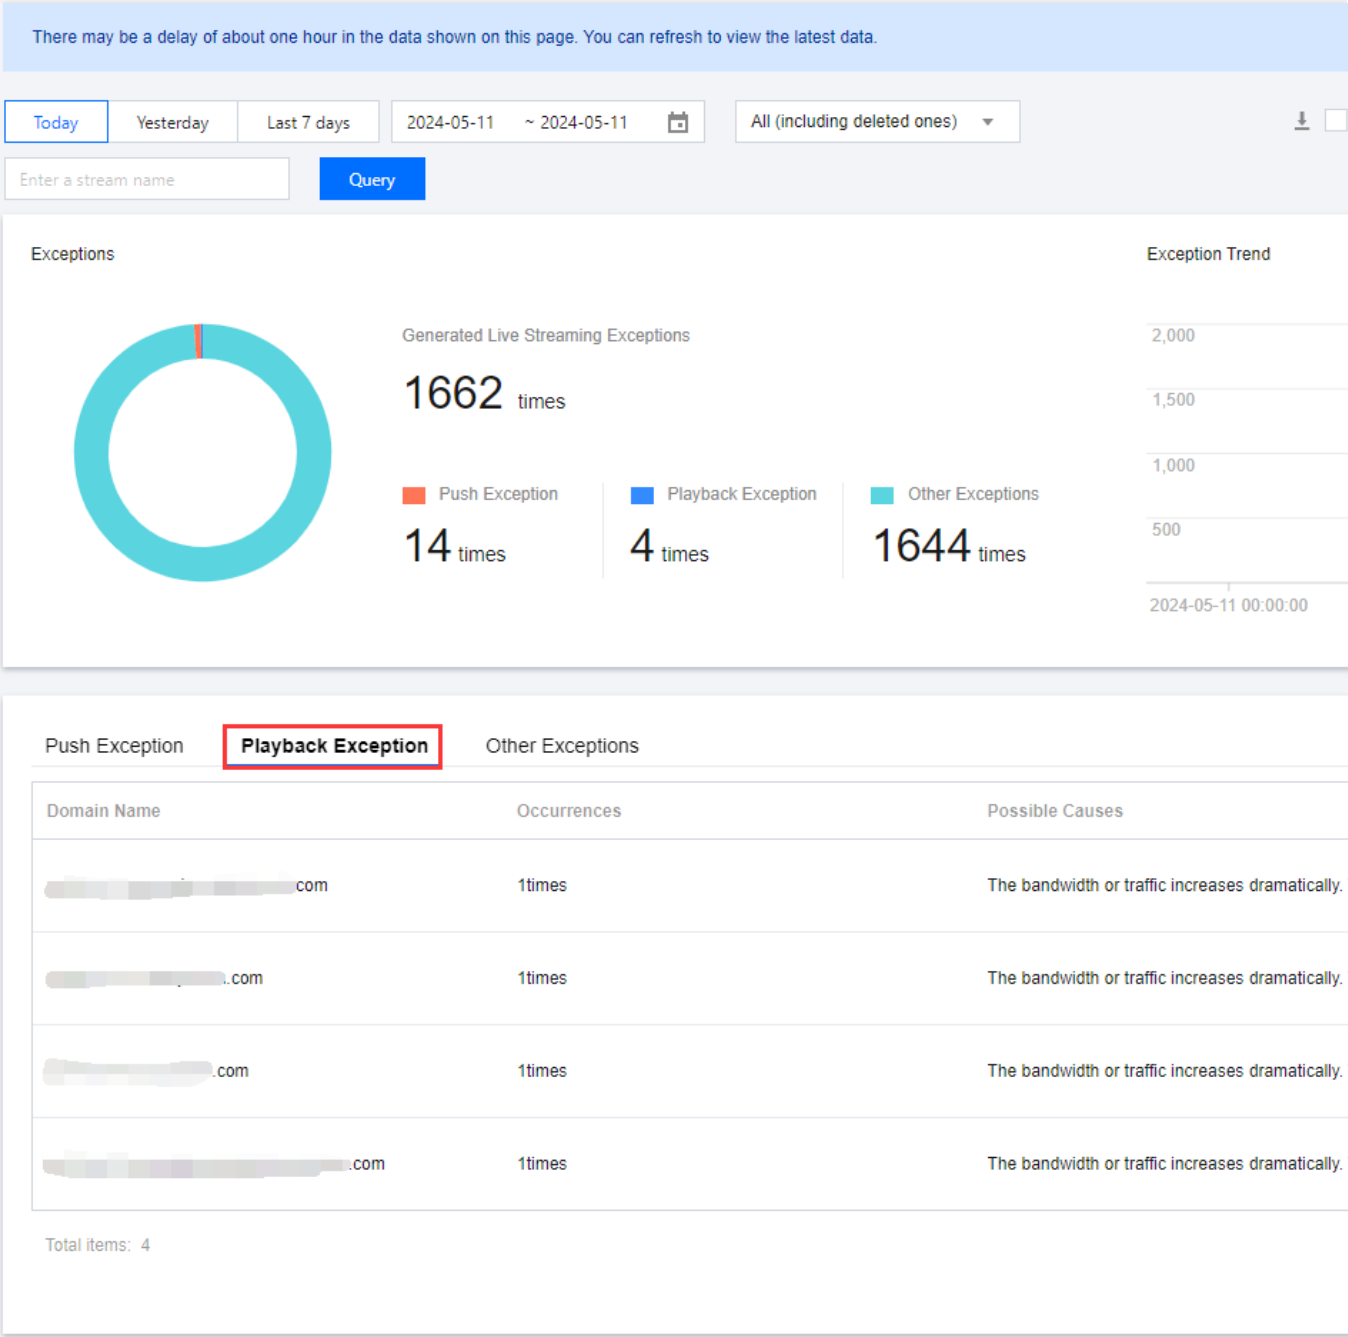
There may be a delay of about one hour in the data shown on this page. You can refresh to view the latest data.

Today Yesterday Last 7 days 2024-05-11 ~ 2024-05-11 All (including deleted ones)

Enter a stream name Query

Exceptions

Generated Live Streaming Exceptions

1662 times

Push Exception
14 times

Playback Exception
4 times

Other Exceptions
1644 times

Exception Trend

2,000
1,500
1,000
500
2024-05-11 00:00:00

Push Exception Playback Exception Other Exceptions

| Domain Name | Occurrences | Possible Causes |
|---|---|---|
| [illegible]com | 1times | The bandwidth or traffic increases dramatically. |
| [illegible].com | 1times | The bandwidth or traffic increases dramatically. |
| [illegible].com | 1times | The bandwidth or traffic increases dramatically. |
| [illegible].com | 1times | The bandwidth or traffic increases dramatically. |

Total items: 4